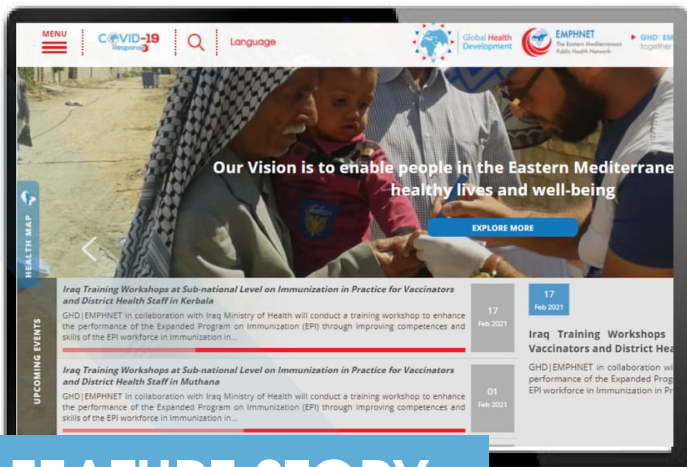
MENU
COVID-19 Response
Language
Global Health Development
EMPHNET The Eastern Mediterranean Public Health Network
GHD | EM together

Our Vision is to enable people in the Eastern Mediterrane healthy lives and well-being

EXPLORE MORE

HEALTH MAP

UPCOMING EVENTS

Iraq Training Workshops at Sub-national Level on Immunization in Practice for Vaccinators and District Health Staff in Kerbala
GHD|EMPHNET in collaboration with Iraq Ministry of Health will conduct a training workshop to enhance the performance of the Expanded Program on Immunization (EPI) through improving competences and skills of the EPI workforce in Immunization in...
17 Feb 2021

Iraq Training Workshops at Sub-national Level on Immunization in Practice for Vaccinators and District Health Staff in Muthana
GHD|EMPHNET in collaboration with Iraq Ministry of Health will conduct a training workshop to enhance the performance of the Expanded Program on Immunization (EPI) through improving competences and skills of the EPI workforce in Immunization in...
01 Feb 2021

17 Feb 2021
Iraq Training Workshops Vaccinators and District Hea
GHD|EMPHNET in collaboration wi performance of the Expanded Prog EPI workforce in Immunization in Pr

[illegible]